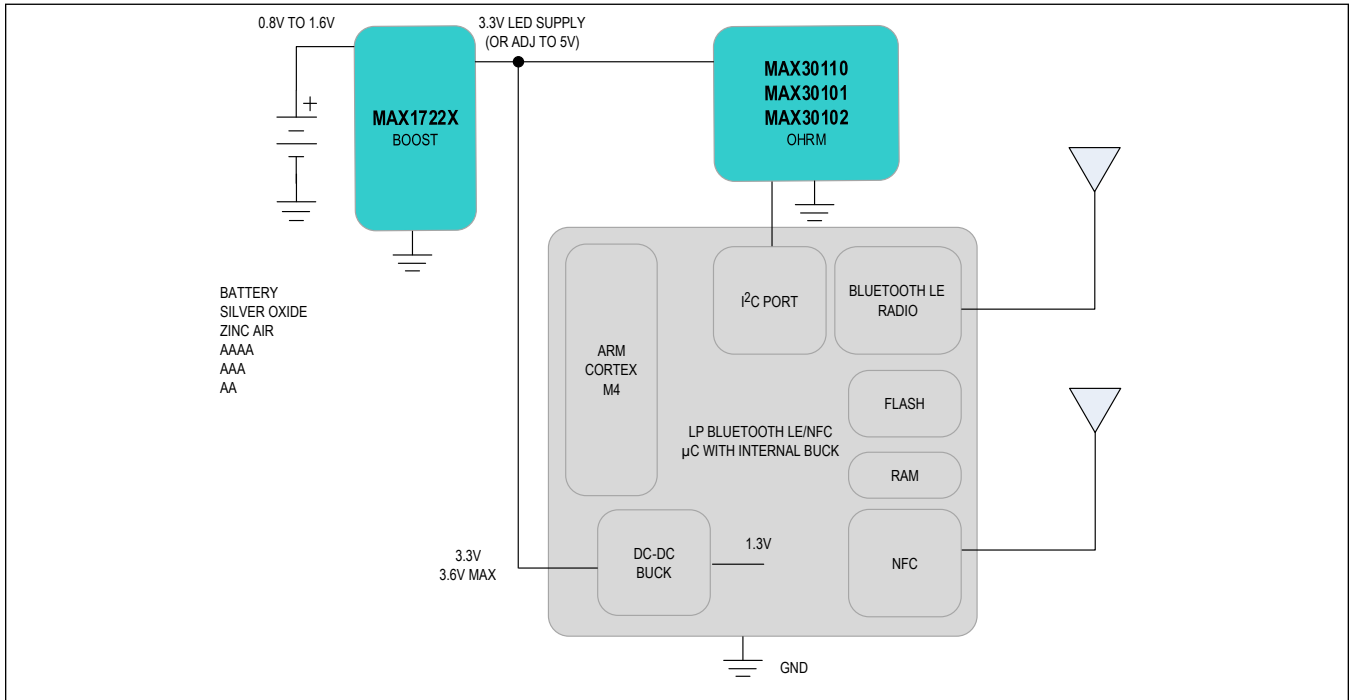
0.8V TO 1.6V

+

MAX1722X
BOOST

3.3V LED SUPPLY
(OR ADJ TO 5V)

MAX30110
MAX30101
MAX30102
OHRM

BATTERY
SILVER OXIDE
ZINC AIR
AAAA
AAA
AA

ARM
CORTEX
M4

I$^2$C PORT

BLUETOOTH LE
RADIO

FLASH

LP BLUETOOTH LE/NFC
µC WITH INTERNAL BUCK

RAM

3.3V
3.6V MAX

DC-DC
BUCK

1.3V

NFC

GND